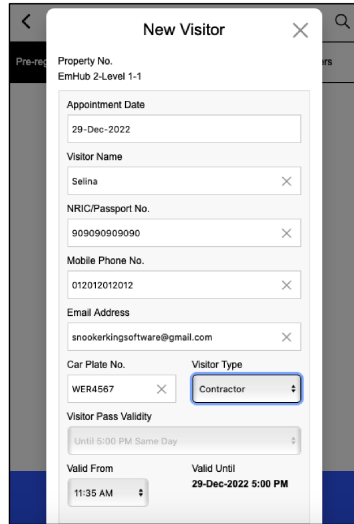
New Visitor

Pre-reg

rs

Property No.
EmHub 2-Level 1-1

Appointment Date

29-Dec-2022

Visitor Name

Selina

NRIC/Passport No.

909090909090

Mobile Phone No.

012012012012

Email Address

snookerkingsoftware@gmail.com

Car Plate No.

WER4567

Visitor Type

Contractor

Visitor Pass Validity

Until 5:00 PM Same Day

Valid From

11:35 AM

Valid Until

29-Dec-2022 5:00 PM